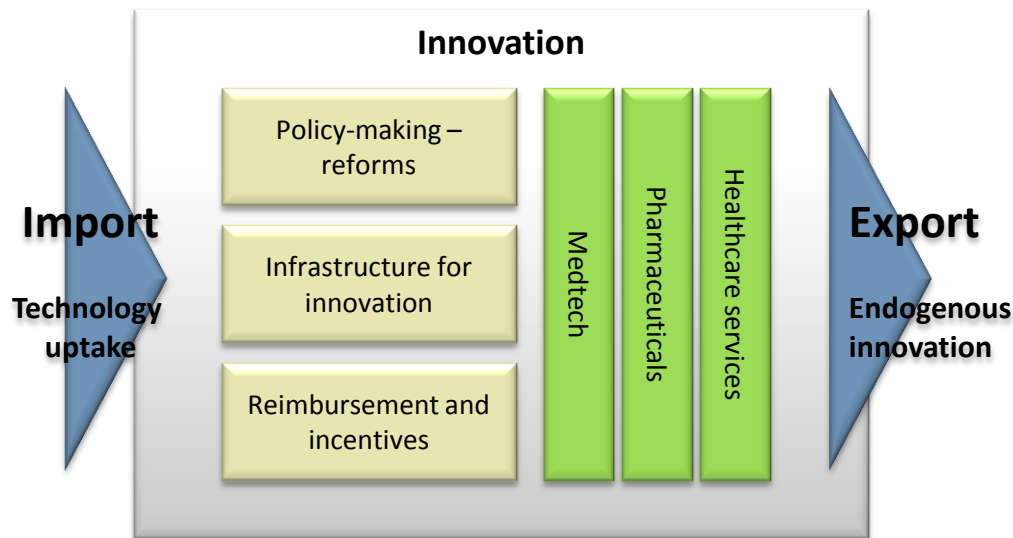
Innovation

Import

Technology uptake

Policy-making – reforms

Infrastructure for innovation

Reimbursement and incentives

Medtech

Pharmaceuticals

Healthcare services

Export

Endogenous innovation